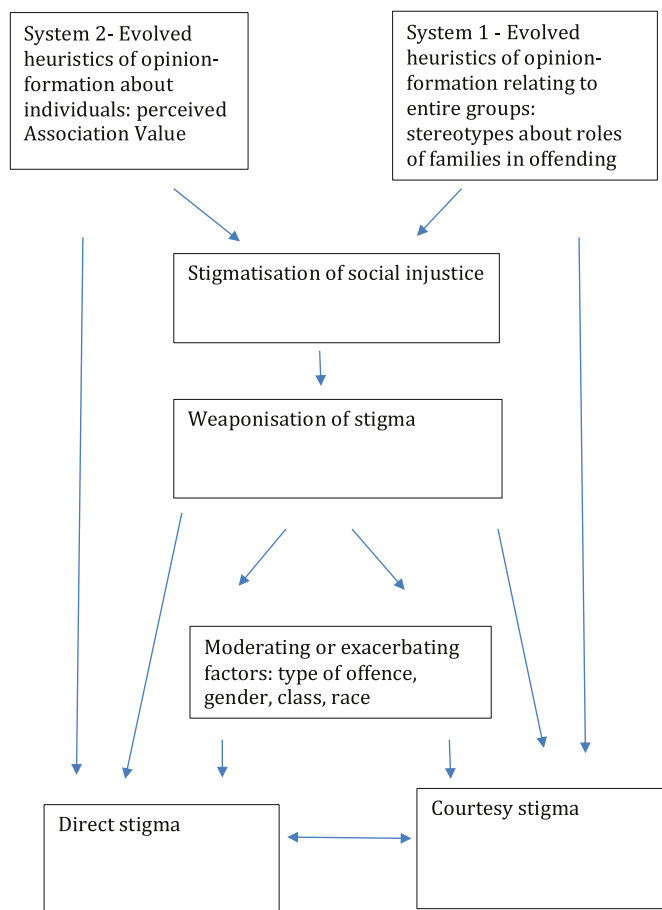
System 2- Evolved heuristics of opinion-formation about individuals: perceived Association Value

System 1 - Evolved heuristics of opinion-formation relating to entire groups: stereotypes about roles of families in offending

Stigmatisation of social injustice

Weaponisation of stigma

Moderating or exacerbating factors: type of offence, gender, class, race

Direct stigma

Courtesy stigma